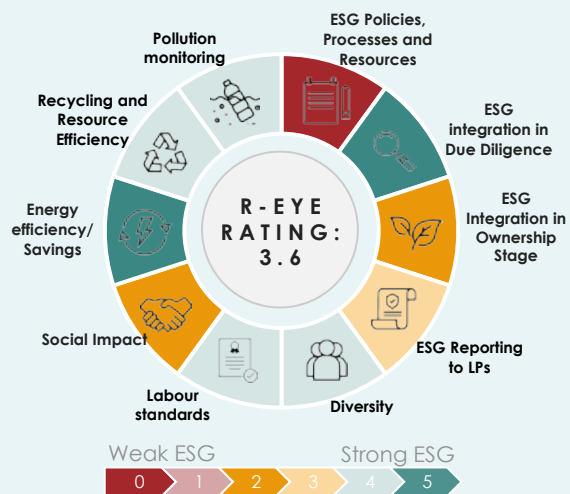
ESG Policies, Processes and Resources

ESG integration in Due Diligence

ESG Integration in Ownership Stage

ESG Reporting to LPs

Diversity

Labour standards

Social Impact

Energy efficiency/ Savings

Recycling and Resource Efficiency

Pollution monitoring

R-EYE RATING: 3.6

Weak ESG

Strong ESG

0 1 2 3 4 5